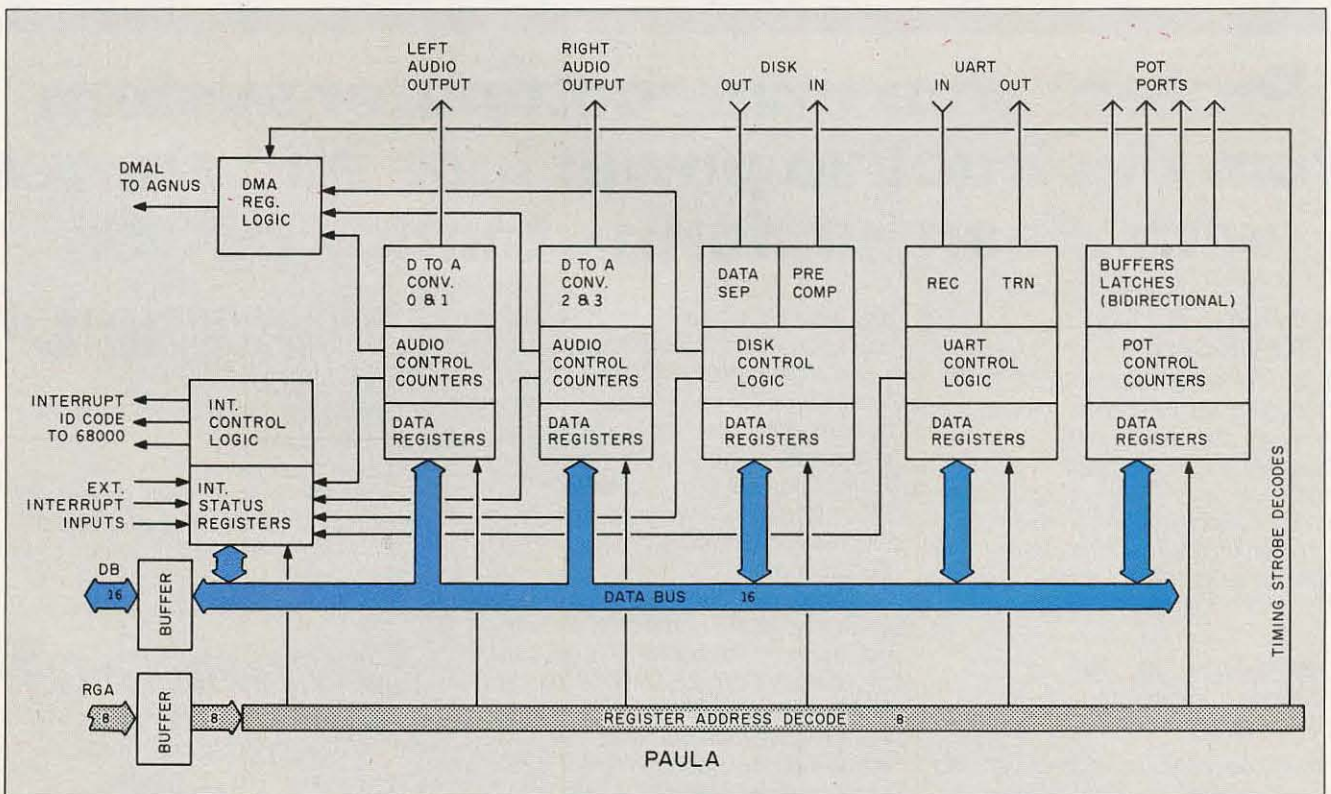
LEFT AUDIO OUTPUT

RIGHT AUDIO OUTPUT

DISK
OUT IN

UART
IN OUT

POT PORTS

DMAL TO AGNUS

DMA REG. LOGIC

D TO A CONV. 0 & 1

AUDIO CONTROL COUNTERS

DATA REGISTERS

D TO A CONV. 2 & 3

AUDIO CONTROL COUNTERS

DATA REGISTERS

DATA SEP

PRE COMP

DISK CONTROL LOGIC

DATA REGISTERS

REC

TRN

UART CONTROL LOGIC

DATA REGISTERS

BUFFERS LATCHES (BIDIRECTIONAL)

POT CONTROL COUNTERS

DATA REGISTERS

INTERRUPT ID CODE TO 68000

INT. CONTROL LOGIC

EXT. INTERRUPT INPUTS

INT. STATUS REGISTERS

TIMING STROBE DECODES

DB 16

BUFFER

DATA BUS 16

RGA 8

BUFFER

8

REGISTER ADDRESS DECODE 8

PAULA